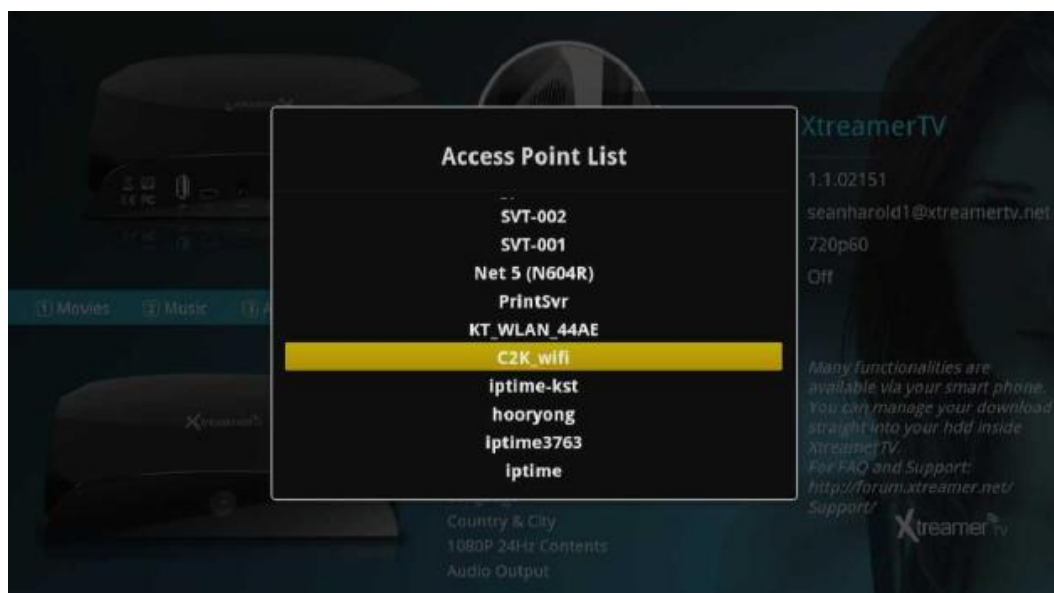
Access Point List

SVT-002
SVT-001
Net 5 (N604R)
PrintSvr
KT_WLAN_44AE
C2K_wifi
iptime-kst
hooryong
iptime3763
iptime

XtreamerTV
1.1.02151
seanharold1@xtreamertv.net
720p60
Off

[1] Movies [2] Music [3] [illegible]

Many functionalities are available via your smart phone. You can manage your download straight into your hdd inside XtreamerTV.
For FAQ and Support:
http://forum.xtreamer.net/Support/

Xtreamer tv

Country & City
1080P 24Hz Contents
Audio Output